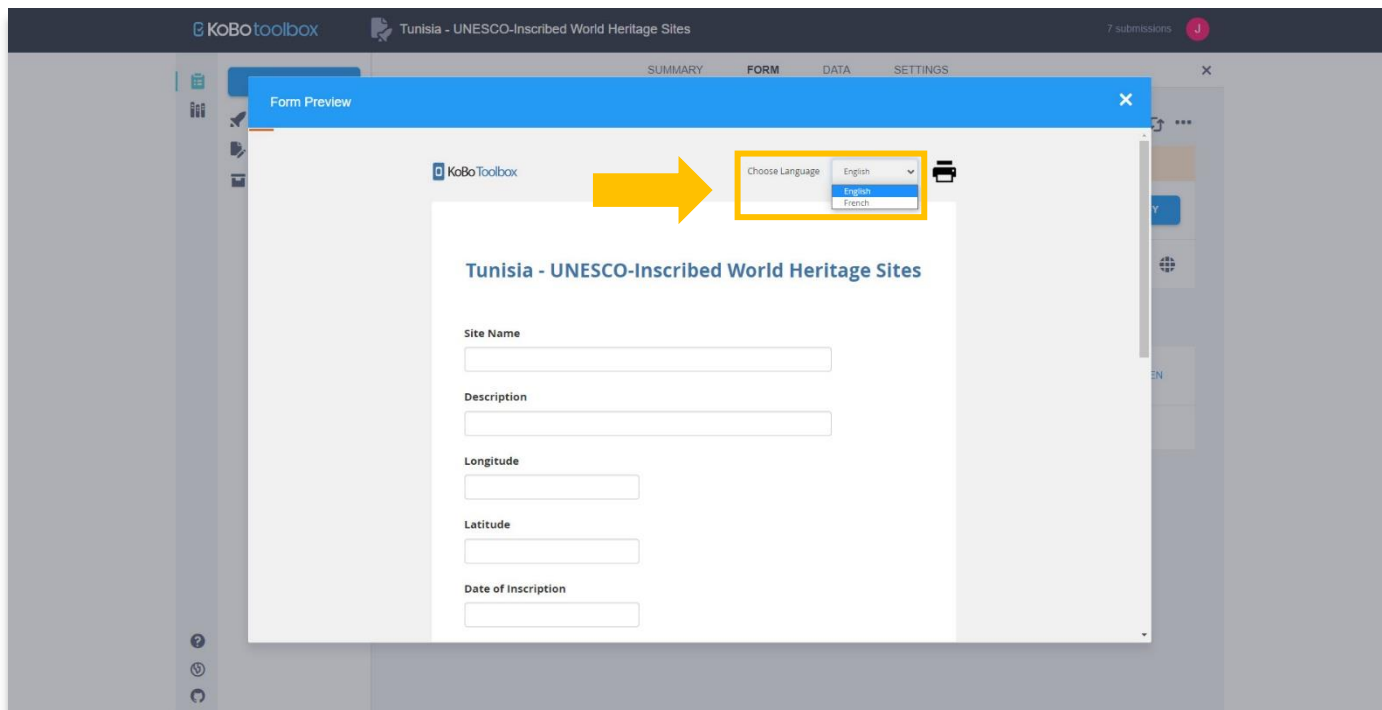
KOBO toolbox

Tunisia - UNESCO-Inscribed World Heritage Sites

7 submissions

J

SUMMARY FORM DATA SETTINGS

Form Preview

KoBo Toolbox

Choose Language English

English
French

Tunisia - UNESCO-Inscribed World Heritage Sites

Site Name

Description

Longitude

Latitude

Date of Inscription